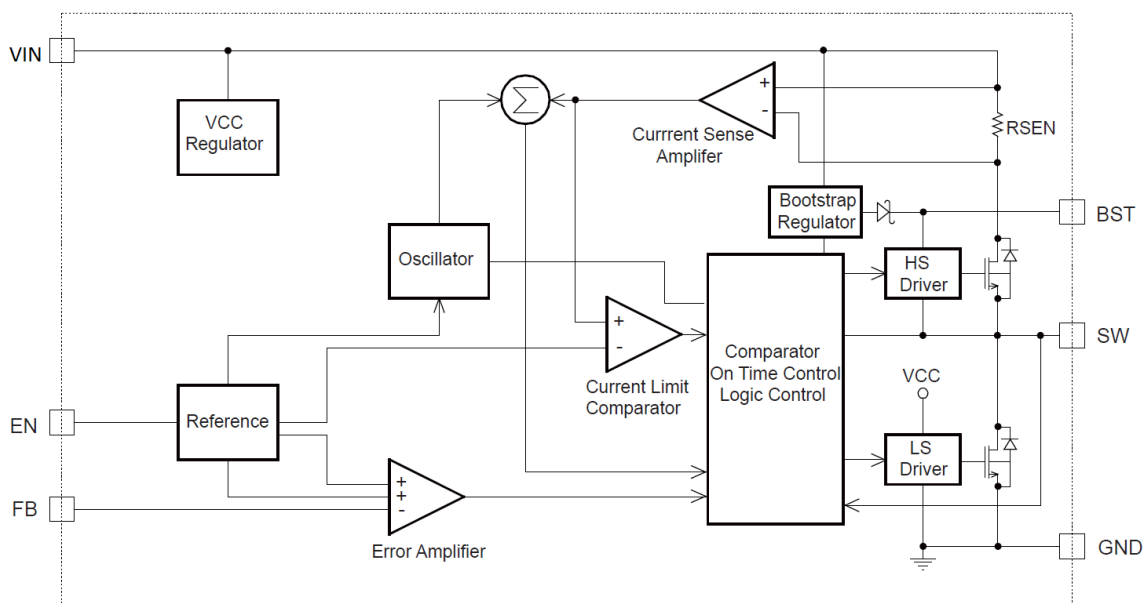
VIN

VCC Regulator

$\sum$

+
-
Currrent Sense Amplifer

RSEN

Bootstrap Regulator

BST

Oscillator

HS Driver

+
-
Current Limit Comparator

Comparator On Time Control Logic Control

SW

EN

Reference

VCC

LS Driver

FB

+
+
-
Error Amplifier

GND